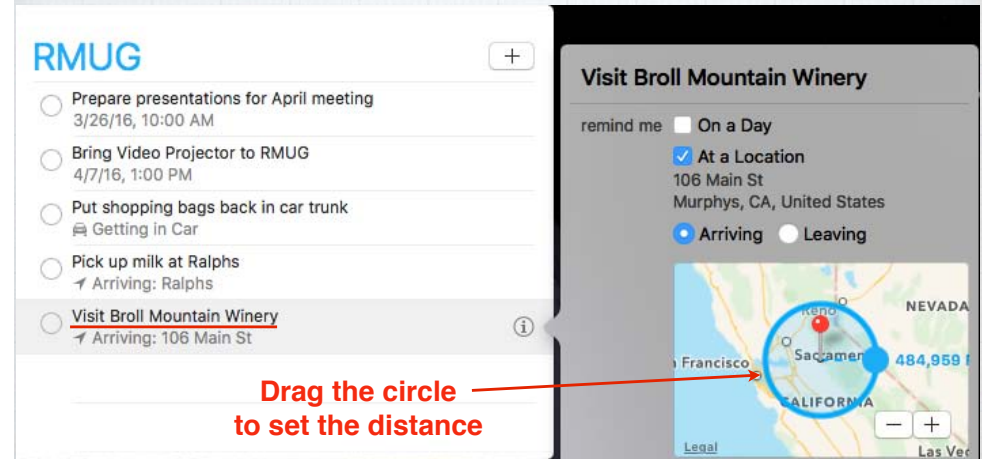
RMUG

+

Prepare presentations for April meeting
3/26/16, 10:00 AM

Bring Video Projector to RMUG
4/7/16, 1:00 PM

Put shopping bags back in car trunk
Getting in Car

Pick up milk at Ralphs
Arriving: Ralphs

Visit Broll Mountain Winery
Arriving: 106 Main St

Visit Broll Mountain Winery

remind me On a Day
At a Location
106 Main St
Murphys, CA, United States
Arriving Leaving

Reno
NEVADA
Sacramen
484,959 f
Francisco
CALIFORNIA
Legal
Las Veg

Drag the circle to set the distance